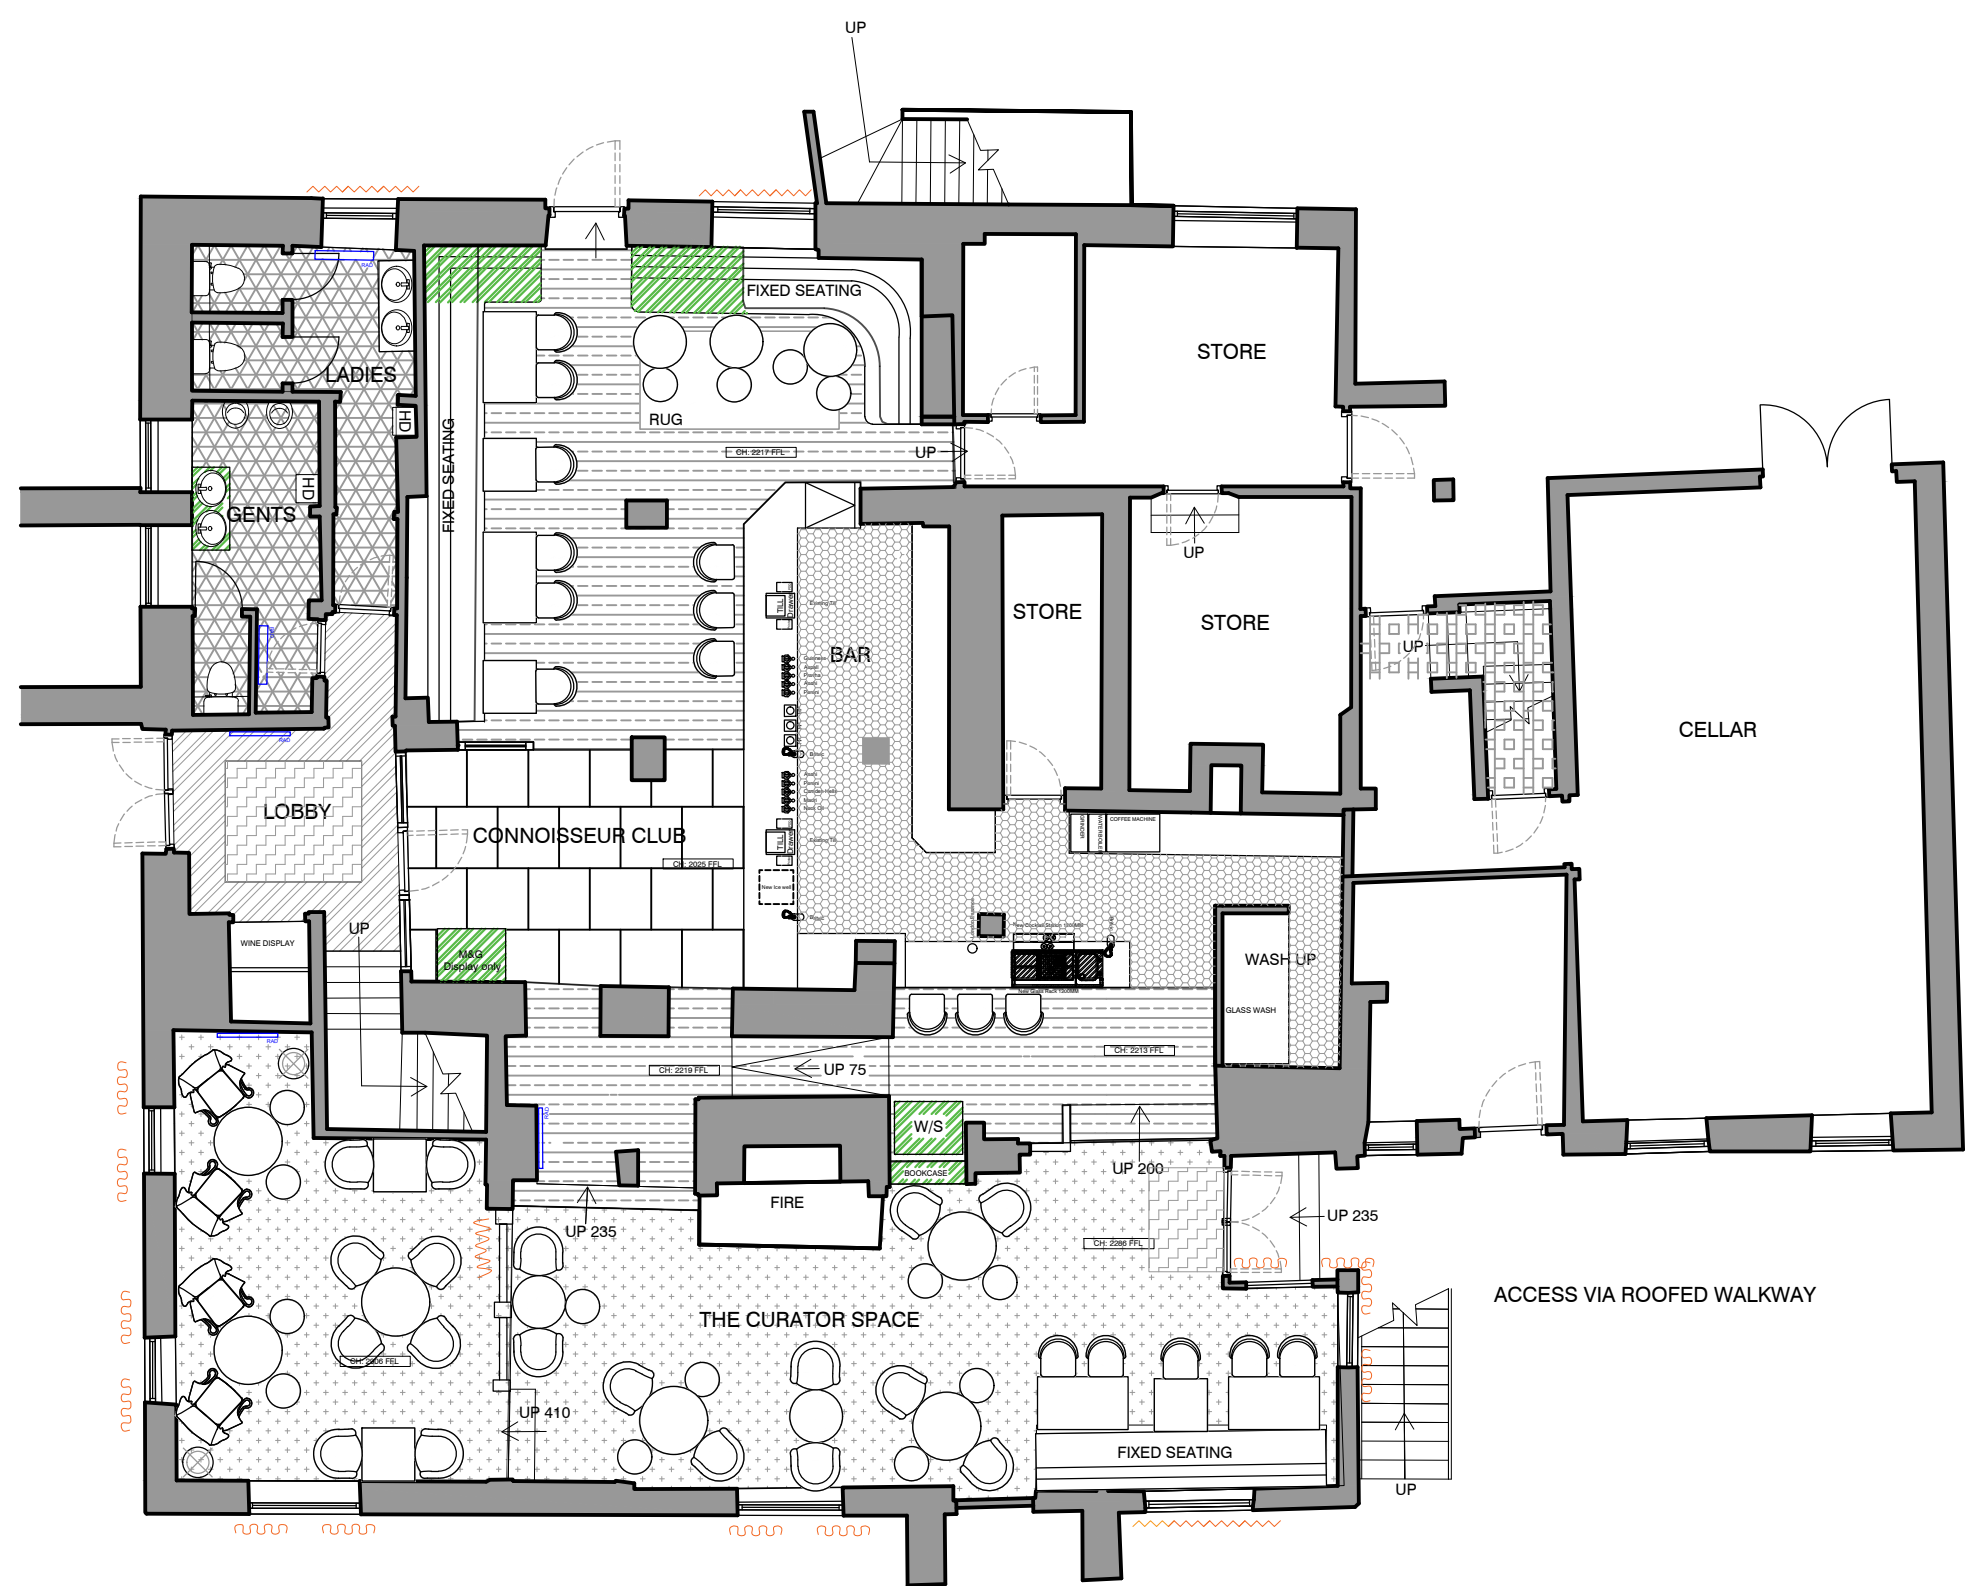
UP

FIXED SEATING

STORE

LADIES

RUG

HD

HD

GENTS

FIXED SEATING

CH: 2217 FFL

UP

UP

STORE

STORE

BAR

TILL

TILL

UP

CELLAR

LOBBY

CONNOISSEUR CLUB

CH: 2025 FFL

COFFEE MACHINE

WINE DISPLAY

UP

M&G Display only

WASH UP

GLASS WASH

CH: 2213 FFL

CH: 2219 FFL

UP 75

W/S

BOOKCASE

FIRE

UP 200

UP 235

UP 235

CH: 2286 FFL

ACCESS VIA ROOFED WALKWAY

THE CURATOR SPACE

CH: 2806 FFL

UP 410

FIXED SEATING

UP